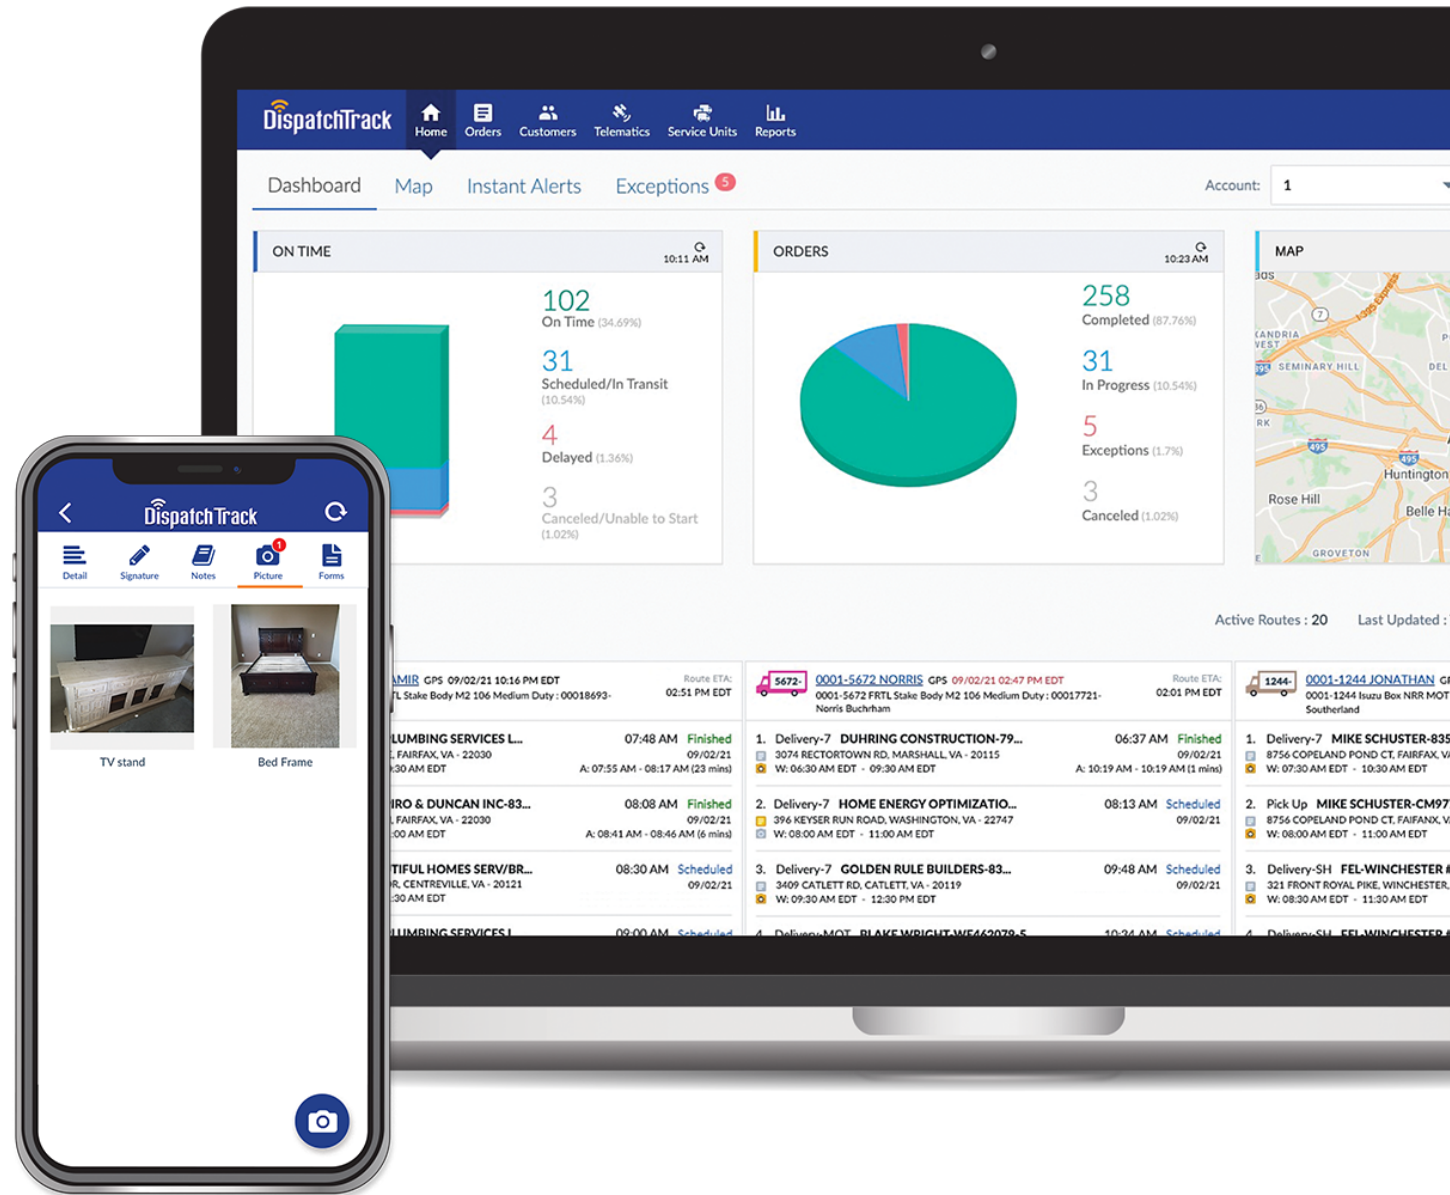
DispatchTrack
Home Orders Customers Telematics Service Units Reports

Dashboard Map Instant Alerts Exceptions 5
Account: 1

ON TIME 10:11 AM
102 On Time (34.69%)
31 Scheduled/In Transit (10.54%)
4 Delayed (1.36%)
3 Canceled/Unable to Start (1.02%)

ORDERS 10:23 AM
258 Completed (87.76%)
31 In Progress (10.54%)
5 Exceptions (1.7%)
3 Canceled (1.02%)

MAP
XANDRIA WEST
SEMINARY HILL
Huntington
Rose Hill
Belle Ha
GROVETON

Active Routes : 20 Last Updated :

AMIR GPS 09/02/21 10:16 PM EDT Route ETA: 02:51 PM EDT
TL Stake Body M2 106 Medium Duty : 00018693-
LUMBING SERVICES L... 07:48 AM Finished 09/02/21
, FAIRFAX, VA - 22030
:30 AM EDT A: 07:55 AM - 08:17 AM (23 mins)
IRO & DUNCAN INC-83... 08:08 AM Finished 09/02/21
, FAIRFAX, VA - 22030
:00 AM EDT A: 08:41 AM - 08:46 AM (6 mins)
TIFUL HOMES SERV/BR... 08:30 AM Scheduled 09/02/21
R, CENTREVILLE, VA - 20121
:30 AM EDT
LUMBING SERVICES L... 09:00 AM Scheduled

5672- 0001-5672 NORRIS GPS 09/02/21 02:47 PM EDT Route ETA: 02:01 PM EDT
0001-5672 FRTL Stake Body M2 106 Medium Duty : 00017721- Norris Buchrham
1. Delivery-7 DUHRING CONSTRUCTION-79... 06:37 AM Finished 09/02/21
3074 RECTORTOWN RD, MARSHALL, VA - 20115
W: 06:30 AM EDT - 09:30 AM EDT A: 10:19 AM - 10:19 AM (1 mins)
2. Delivery-7 HOME ENERGY OPTIMIZATIO... 08:13 AM Scheduled 09/02/21
396 KEYSER RUN ROAD, WASHINGTON, VA - 22747
W: 08:00 AM EDT - 11:00 AM EDT
3. Delivery-7 GOLDEN RULE BUILDERS-83... 09:48 AM Scheduled 09/02/21
3409 CATLETT RD, CATLETT, VA - 20119
W: 09:30 AM EDT - 12:30 PM EDT
4. Delivery-MOT BLAKE WRIGHT-WE462079-5 10:24 AM Scheduled

1244- 0001-1244 JONATHAN G
0001-1244 Isuzu Box NRR MOT Southerland
1. Delivery-7 MIKE SCHUSTER-835
8756 COPELAND POND CT, FAIRFAX, V
W: 07:30 AM EDT - 10:30 AM EDT
2. Pick Up MIKE SCHUSTER-CM97
8756 COPELAND POND CT, FAIRFAX, V
W: 08:00 AM EDT - 11:00 AM EDT
3. Delivery-SH FEL-WINCHESTER #
321 FRONT ROYAL PIKE, WINCHESTER,
W: 08:30 AM EDT - 11:30 AM EDT
4. Delivery-SH FEL-WINCHESTER

DispatchTrack
Detail Signature Notes Picture 1 Forms
TV stand
Bed Frame